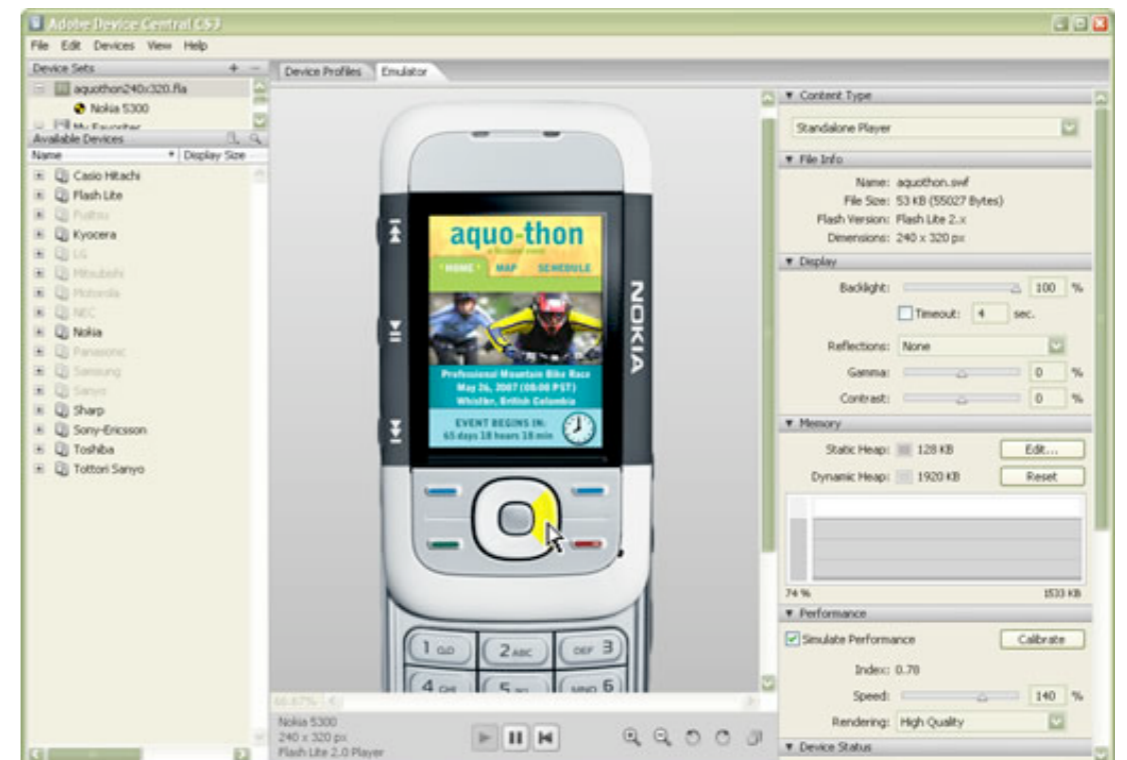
Adobe Device Central CS3

File Edit Devices View Help

Device Sets

aquothon240x320.fla

Nokia 5300

My Favorites

Available Devices

Name Display Size

Casio Hitachi
Flash Lite
Fujitsu
Kyocera
LG
Mitsubishi
Motorola
NEC
Nokia
Panasonic
Samsung
Sanyo
Sharp
Sony-Ericsson
Toshiba
Tottori Sanyo

Device Profiles Emulator

aquo-thon

HOME MAP SCHEDULE

Professional Mountain Bike Race
May 26, 2007 (08:00 PST)
Whistler, British Columbia

EVENT BEGINS IN:
65 days 18 hours 18 min

NOKIA

1 o.o 2 ABC DEF 3
4 GHI 5 JKL MNO 6

66.67%

Nokia 5300
240 x 320 px
Flash Lite 2.0 Player

▼ Content Type

Standalone Player

▼ File Info

Name: aquothon.swf
File Size: 53 KB (55027 Bytes)
Flash Version: Flash Lite 2.x
Dimensions: 240 x 320 px

▼ Display

Backlight: 100 %
Timeout: 4 sec.
Reflections: None
Gamma: 0 %
Contrast: 0 %

▼ Memory

Static Heap: 128 KB Edit...
Dynamic Heap: 1920 KB Reset

74 % 1533 KB

▼ Performance

Simulate Performance Calibrate
Index: 0.78
Speed: 140 %
Rendering: High Quality

▼ Device Status